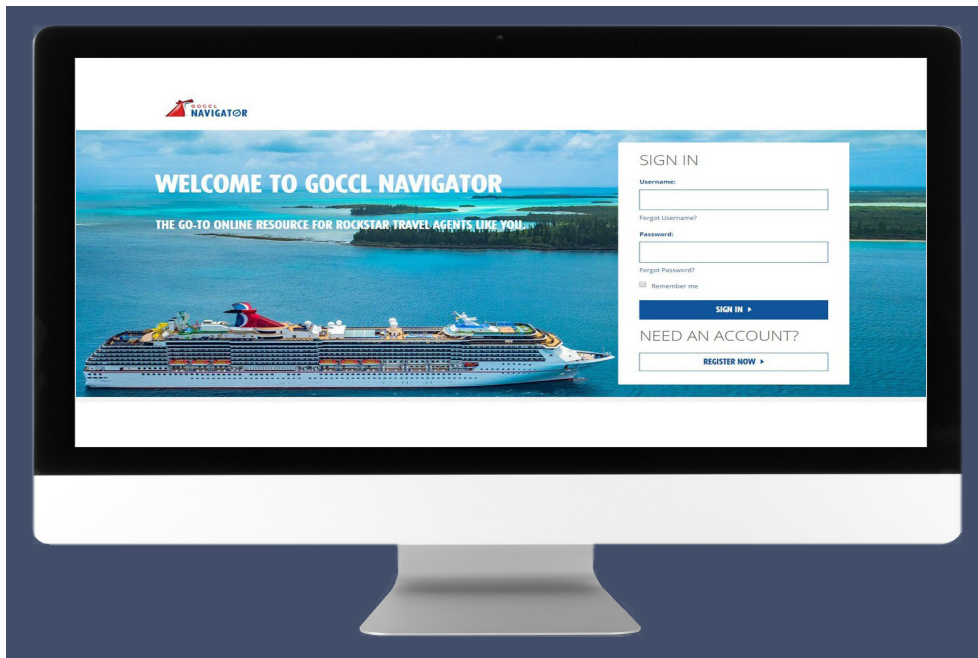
GOCCL NAVIGATOR

WELCOME TO GOCCL NAVIGATOR

THE GO-TO ONLINE RESOURCE FOR ROCKSTAR TRAVEL AGENTS LIKE YOU.

SIGN IN

Username:

Forgot Username?

Password:

Forgot Password?

Remember me

SIGN IN ▸

NEED AN ACCOUNT?

REGISTER NOW ▸